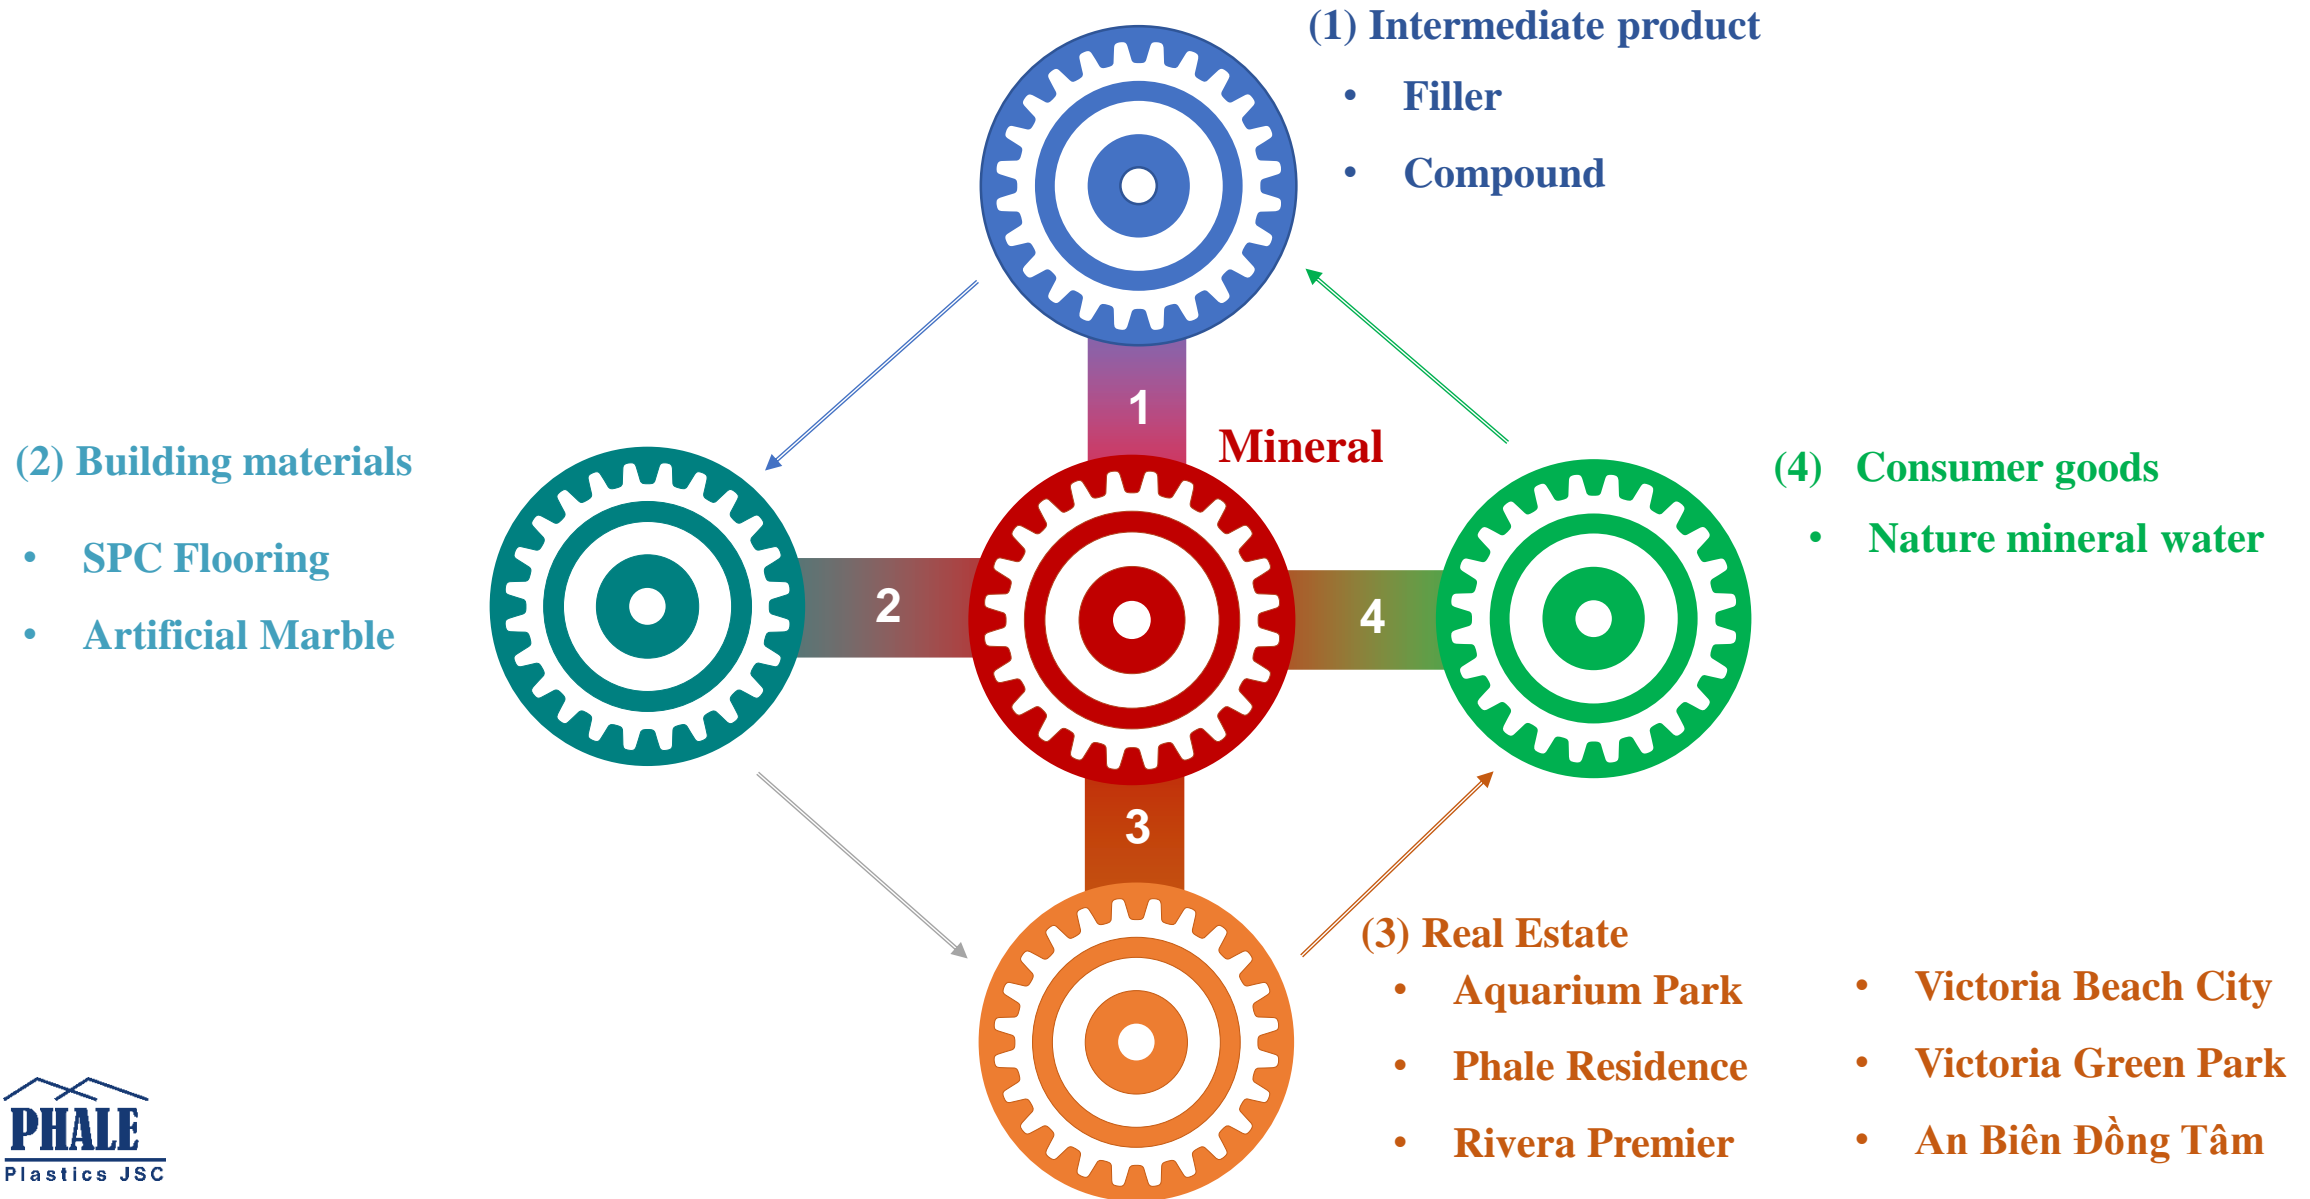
(1) Intermediate product

• Filler

• Compound

(2) Building materials

• SPC Flooring

• Artificial Marble

1

Mineral

2

4

3

(4) Consumer goods

• Nature mineral water

(3) Real Estate

• Aquarium Park

• Phale Residence

• Rivera Premier

• Victoria Beach City

• Victoria Green Park

• An Biên Đồng Tâm

PHALE
Plastics JSC